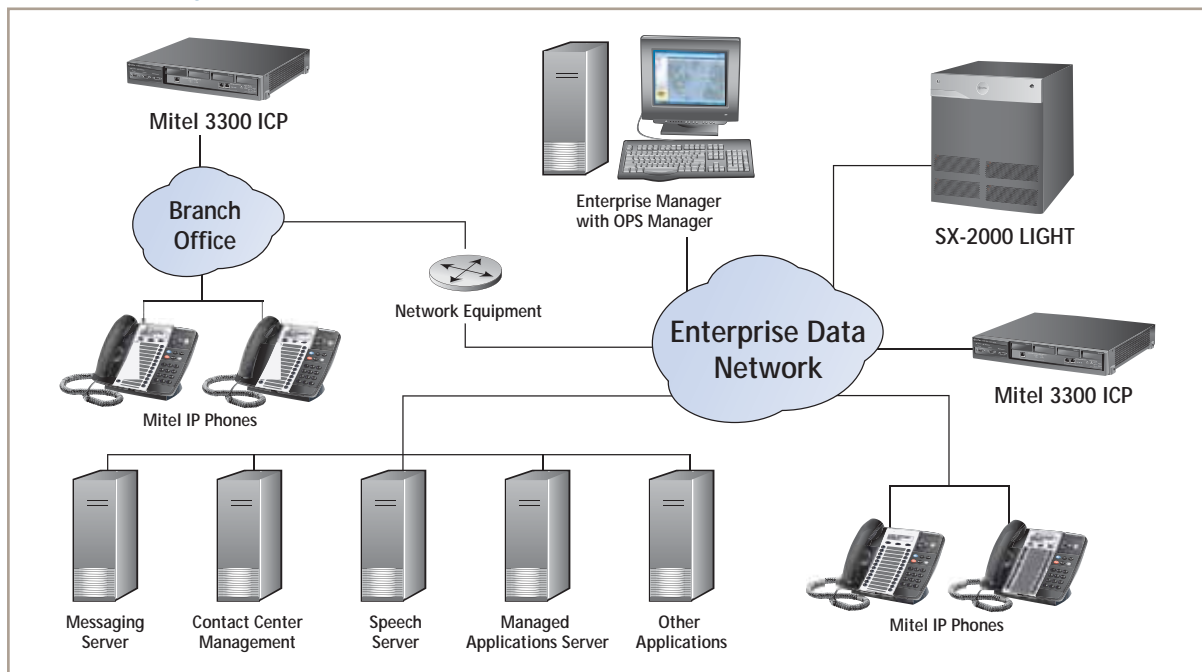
Mitel 3300 ICP

Branch Office

Mitel IP Phones

Network Equipment

Enterprise Manager with OPS Manager

SX-2000 LIGHT

Enterprise Data Network

Mitel 3300 ICP

Messaging Server

Contact Center Management

Speech Server

Managed Applications Server

Other Applications

Mitel IP Phones